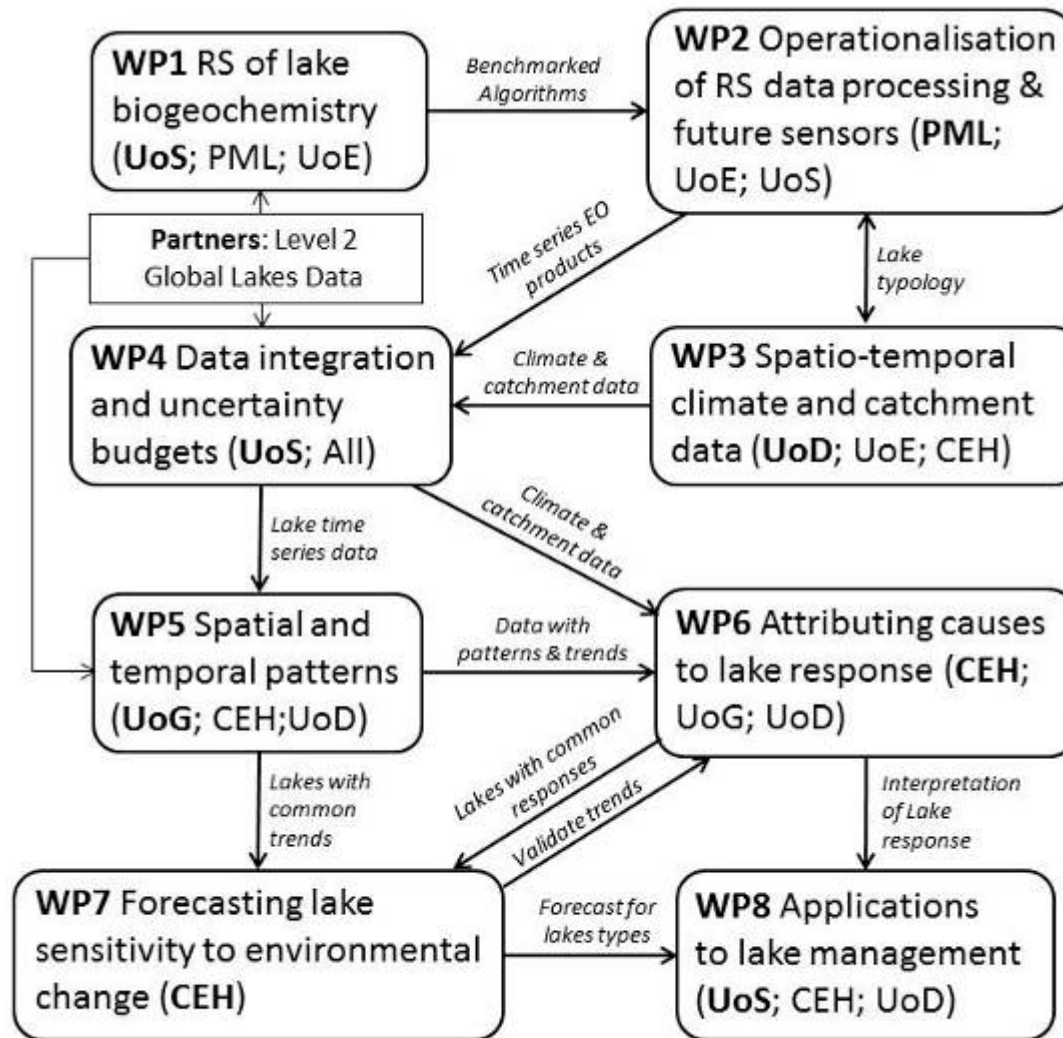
**WP1** RS of lake biogeochemistry (**UoS**; PML; UoE)

*Benchmarked Algorithms*

**WP2** Operationalisation of RS data processing & future sensors (**PML**; UoE; UoS)

**Partners**: Level 2 Global Lakes Data

*Time series EO products*

*Lake typology*

**WP4** Data integration and uncertainty budgets (**UoS**; All)

*Climate & catchment data*

**WP3** Spatio-temporal climate and catchment data (**UoD**; UoE; CEH)

*Lake time series data*

*Climate & catchment data*

**WP5** Spatial and temporal patterns (**UoG**; CEH;UoD)

*Data with patterns & trends*

**WP6** Attributing causes to lake response (**CEH**; UoG; UoD)

*Lakes with common trends*

*Lakes with common responses*

*Validate trends*

*Interpretation of Lake response*

**WP7** Forecasting lake sensitivity to environmental change (**CEH**)

*Forecast for lakes types*

**WP8** Applications to lake management (**UoS**; CEH; UoD)